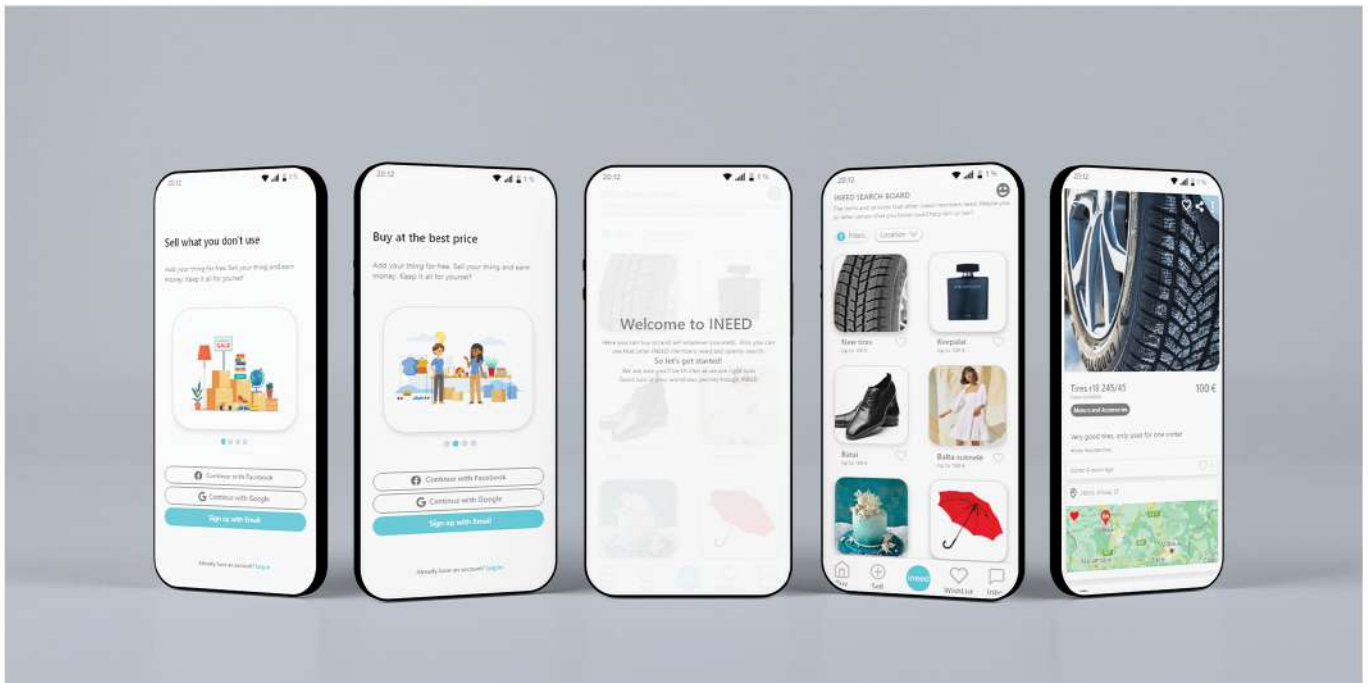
20:12

Sell what you don't use

Add your thing for free. Sell your thing and earn money. Keep it all for yourself

SALE

Continue with Facebook
Continue with Google
Sign up with Email

Already have an account? Sign in

20:12

Buy at the best price

Add your thing for free. Sell your thing and earn money. Keep it all for yourself

Continue with Facebook
Continue with Google
Sign up with Email

Already have an account? Sign in

20:12

Welcome to INEED

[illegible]
So let's get started!
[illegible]

20:12

INEED SEARCH BOARD

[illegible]

Filters
Location

New tires
Kvepalai
Batai
Balta suknele

Buy
Sell
ineed
Wishlist
Inbox

20:12

Tires r18 245/45
100 €
Motors and Accessories

Very good tires, only used for one winter

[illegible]